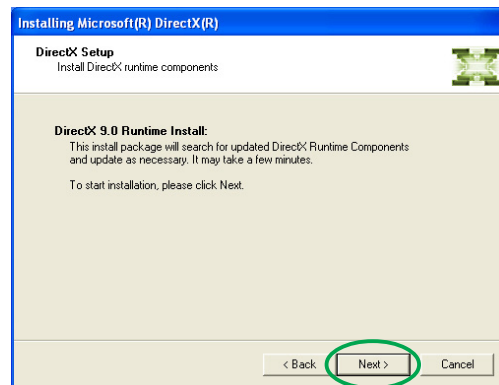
Installing Microsoft(R) DirectX(R)

DirectX Setup
Install DirectX runtime components

DirectX 9.0 Runtime Install:
This install package will search for updated DirectX Runtime Components and update as necessary. It may take a few minutes.

To start installation, please click Next.

< Back
Next >
Cancel